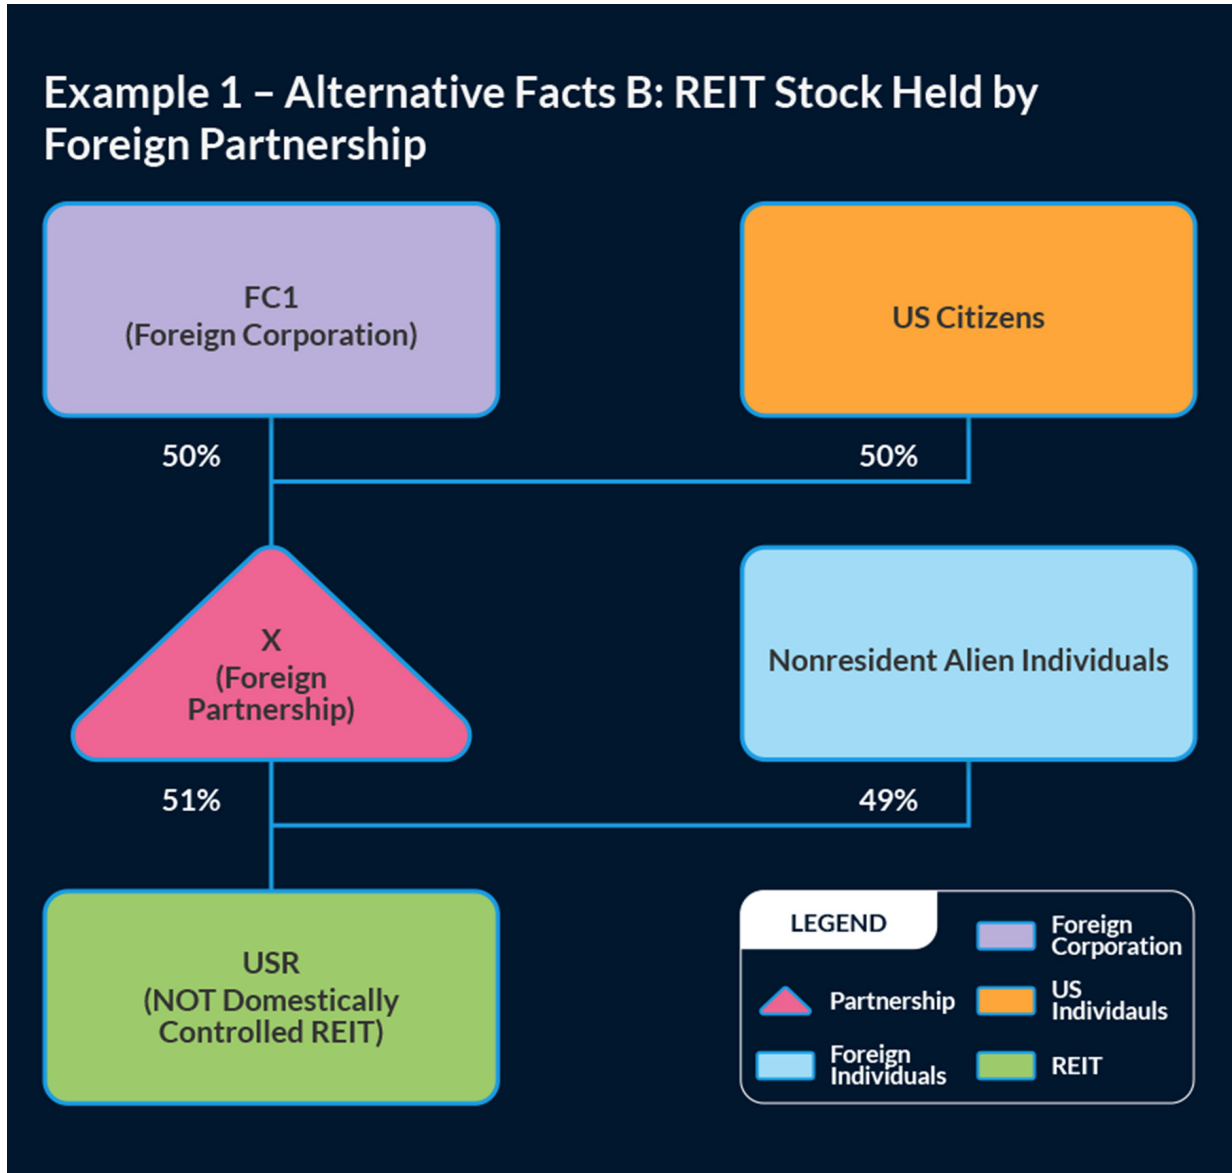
Example 1 – Alternative Facts B: REIT Stock Held by Foreign Partnership

FC1
(Foreign Corporation)

US Citizens

50%

50%

X
(Foreign Partnership)

Nonresident Alien Individuals

51%

49%

USR
(NOT Domestically Controlled REIT)

LEGEND

Foreign Corporation

Partnership

US Individauls

Foreign Individuals

REIT